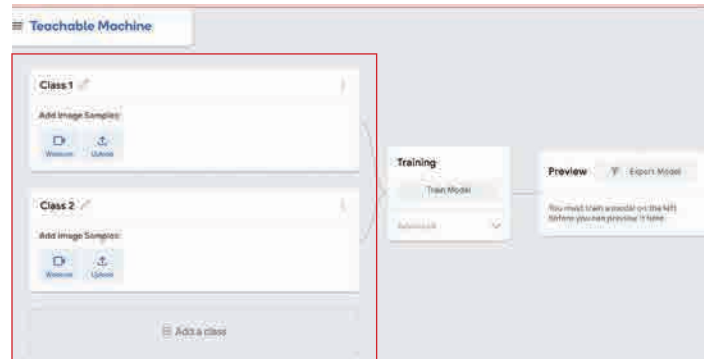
Teachable Machine

Class 1

Add Image Samples:

Webcam Upload

Class 2

Add Image Samples:

Webcam Upload

Add a class

Training

Train Model

Advanced

Preview

Export Model

You must train a model on the left before you can preview it here.